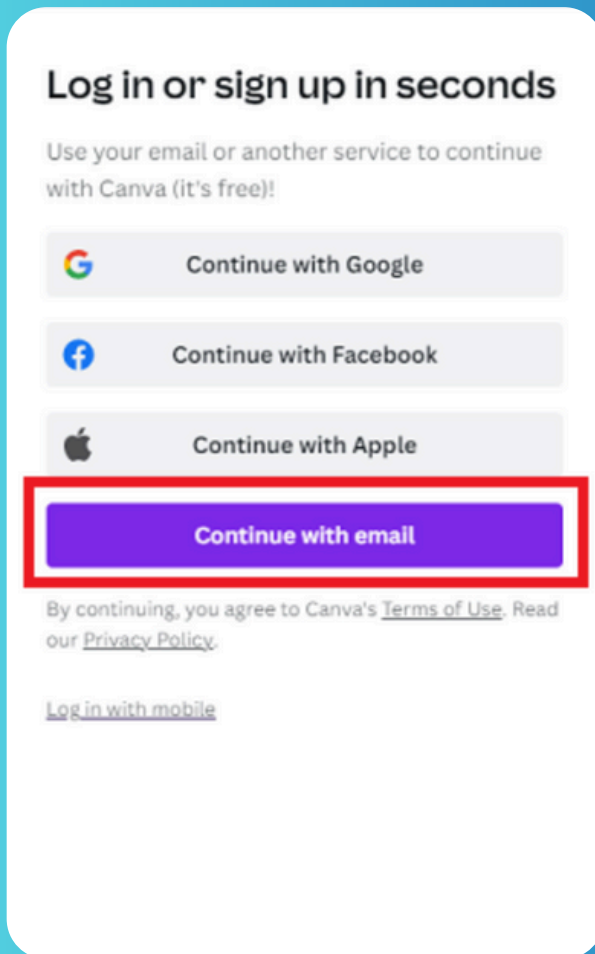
Log in or sign up in seconds

Use your email or another service to continue with Canva (it's free)!

Continue with Google

Continue with Facebook

Continue with Apple

Continue with email

By continuing, you agree to Canva's Terms of Use. Read our Privacy Policy.

Log in with mobile